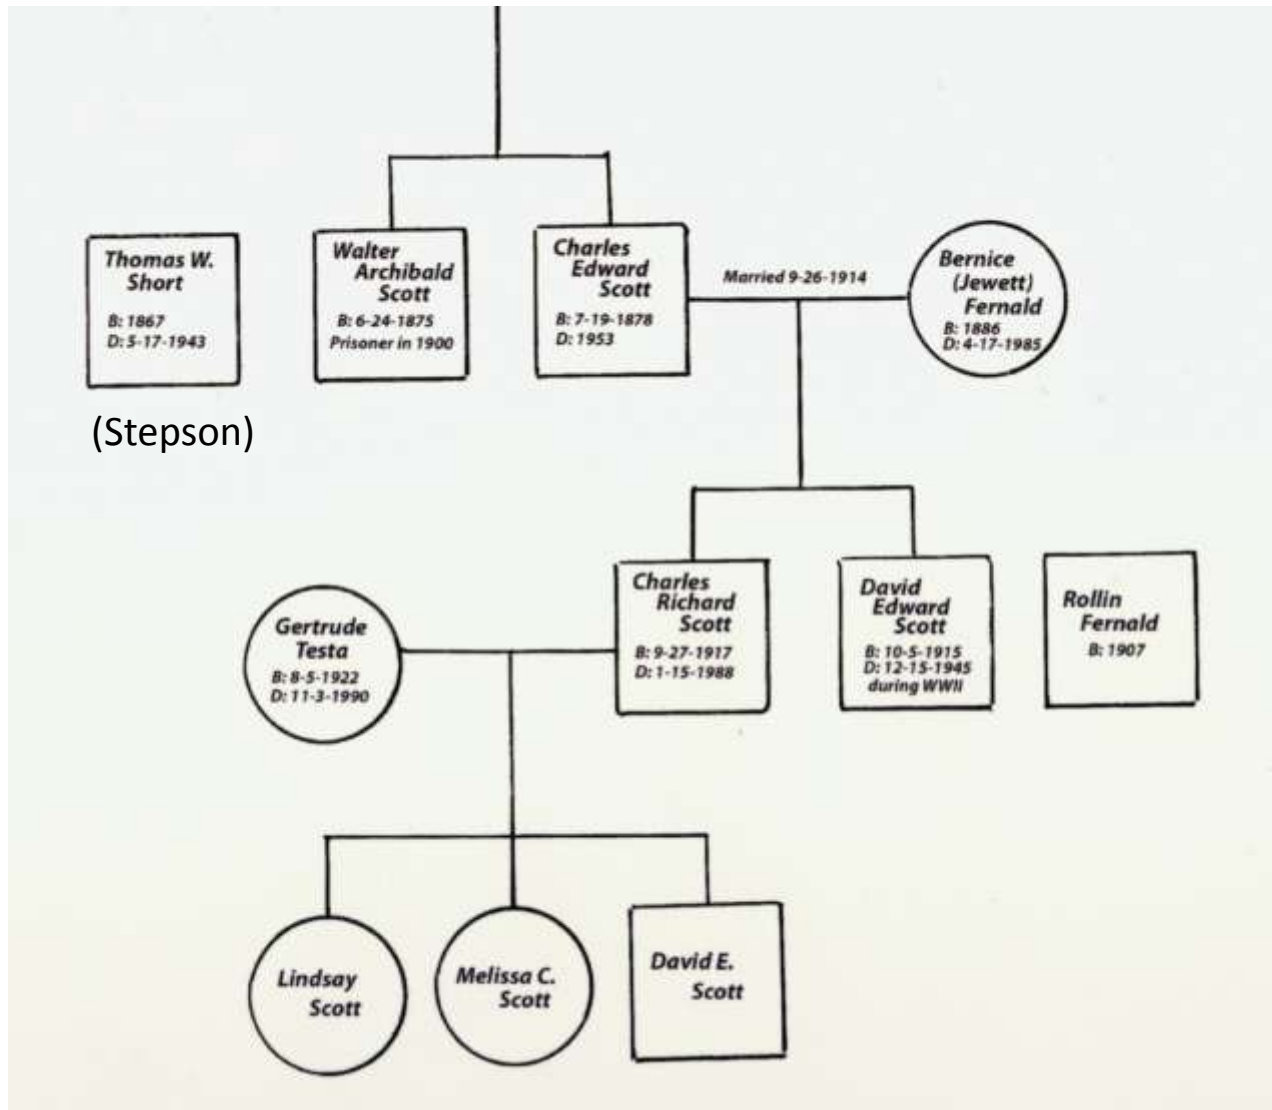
Thomas W. Short
B: 1867
D: 5-17-1943

(Stepson)

Walter Archibald Scott
B: 6-24-1875
Prisoner in 1900

Charles Edward Scott
B: 7-19-1878
D: 1953

Married 9-26-1914

Bernice (Jewett) Fernald
B: 1886
D: 4-17-1985

Gertrude Testa
B: 8-5-1922
D: 11-3-1990

Charles Richard Scott
B: 9-27-1917
D: 1-15-1988

David Edward Scott
B: 10-5-1915
D: 12-15-1945
during WWII

Rollin Fernald
B: 1907

Lindsay Scott

Melissa C. Scott

David E. Scott